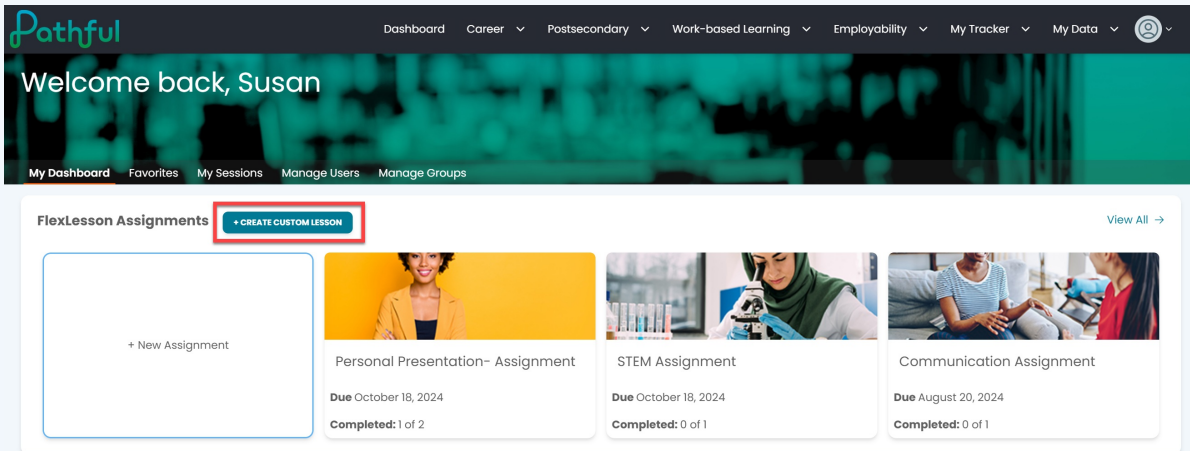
Pathful

Dashboard Career Postsecondary Work-based Learning Employability My Tracker My Data

Welcome back, Susan

My Dashboard Favorites My Sessions Manage Users Manage Groups

FlexLesson Assignments + CREATE CUSTOM LESSON View All →

+ New Assignment

Personal Presentation- Assignment
Due October 18, 2024
Completed: 1 of 2

STEM Assignment
Due October 18, 2024
Completed: 0 of 1

Communication Assignment
Due August 20, 2024
Completed: 0 of 1